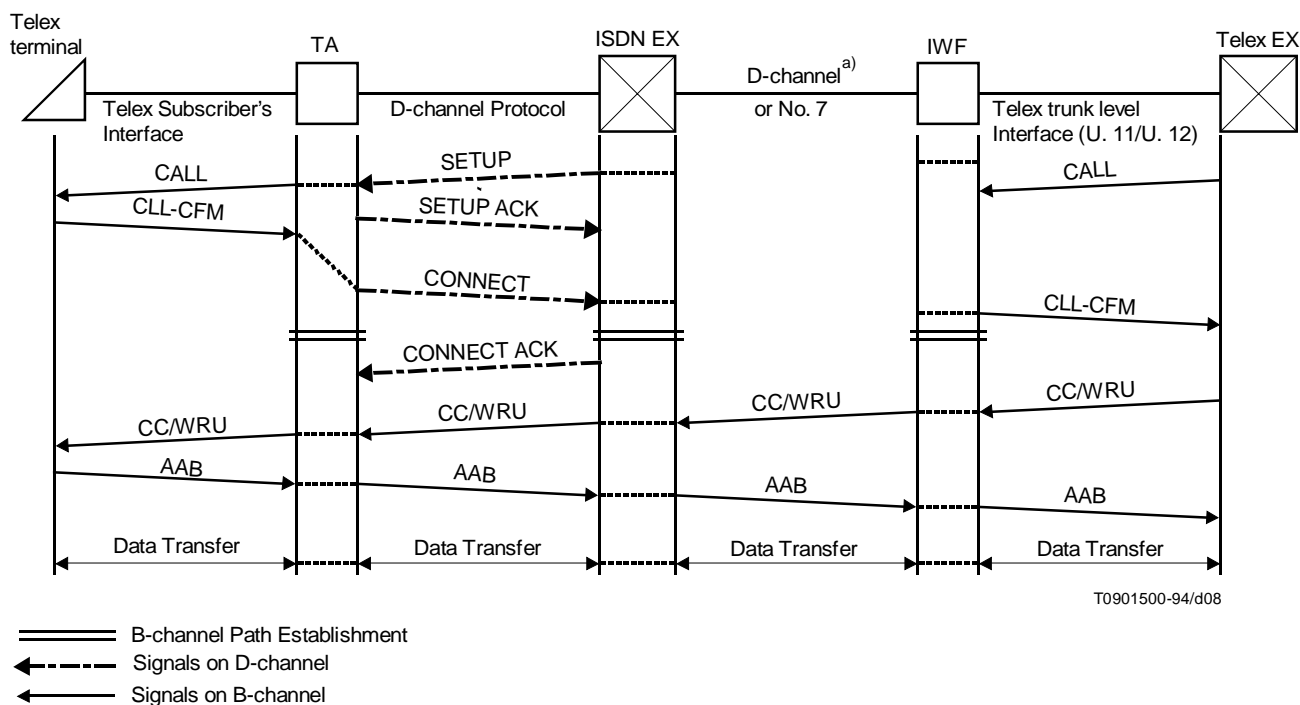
Telex terminal

TA

ISDN EX

IWF

Telex EX

Telex Subscriber's Interface

D-channel Protocol

D-channel$^{a)}$ or No. 7

Telex trunk level Interface (U. 11/U. 12)

CALL

SETUP

CALL

CLL-CFM

SETUP ACK

CONNECT

CLL-CFM

CONNECT ACK

CC/WRU

CC/WRU

CC/WRU

CC/WRU

AAB

AAB

AAB

AAB

Data Transfer

Data Transfer

Data Transfer

Data Transfer

T0901500-94/d08

B-channel Path Establishment

Signals on D-channel

Signals on B-channel